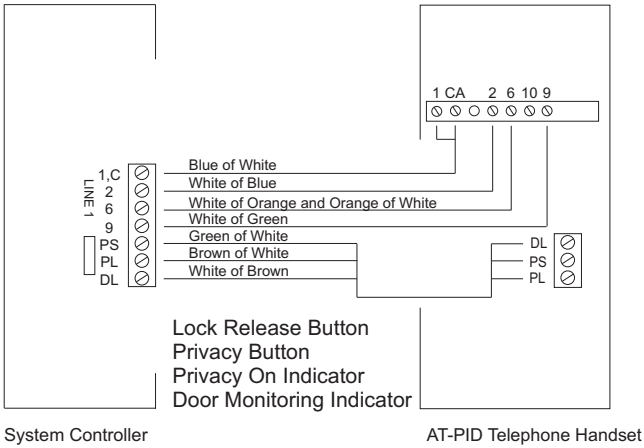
1 CA 2 6 10 9

LINE 1
1,C
2
6
9
PS
PL
DL

Blue of White
White of Blue
White of Orange and Orange of White
White of Green
Green of White
Brown of White
White of Brown

DL
PS
PL

Lock Release Button
Privacy Button
Privacy On Indicator
Door Monitoring Indicator

System Controller

AT-PID Telephone Handset